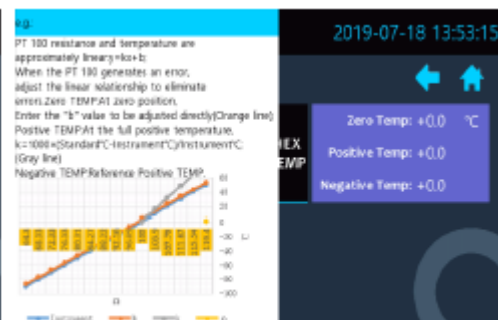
e.g.

PT 100 resistance and temperature are approximately linear y=kx+b;
When the PT 100 generates an error, adjust the linear relationship to eliminate error.Zero TEMP:At zero position.
Enter the "b" value to be adjusted directly(Orange line)
Positive TEMP:At the full positive temperature, k=1000×(Standard°C-Instrument°C)/Instrument°C.
(Gray line)
Negative TEMP:Reference Positive TEMP.

2019-07-18 13:53:15

HEX
EMP

Zero Temp: +0.0 ℃
Positive Temp: +0.0
Negative Temp: +0.0